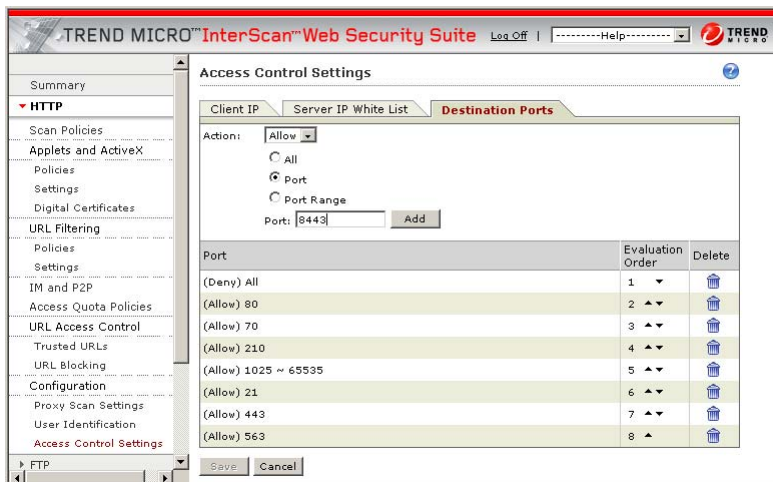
TREND MICRO™ InterScan™ Web Security Suite Log Off | ---------Help--------- TREND MICRO

Summary
HTTP
Scan Policies
Applets and ActiveX
Policies
Settings
Digital Certificates
URL Filtering
Policies
Settings
IM and P2P
Access Quota Policies
URL Access Control
Trusted URLs
URL Blocking
Configuration
Proxy Scan Settings
User Identification
Access Control Settings
FTP

Access Control Settings

Client IP | Server IP White List | Destination Ports

Action: Allow
All
Port
Port Range
Port: 8443 Add

| Port | Evaluation Order | Delete |
|---|---|---|
| (Deny) All | 1 | |
| (Allow) 80 | 2 | |
| (Allow) 70 | 3 | |
| (Allow) 210 | 4 | |
| (Allow) 1025 ~ 65535 | 5 | |
| (Allow) 21 | 6 | |
| (Allow) 443 | 7 | |
| (Allow) 563 | 8 | |

Save Cancel